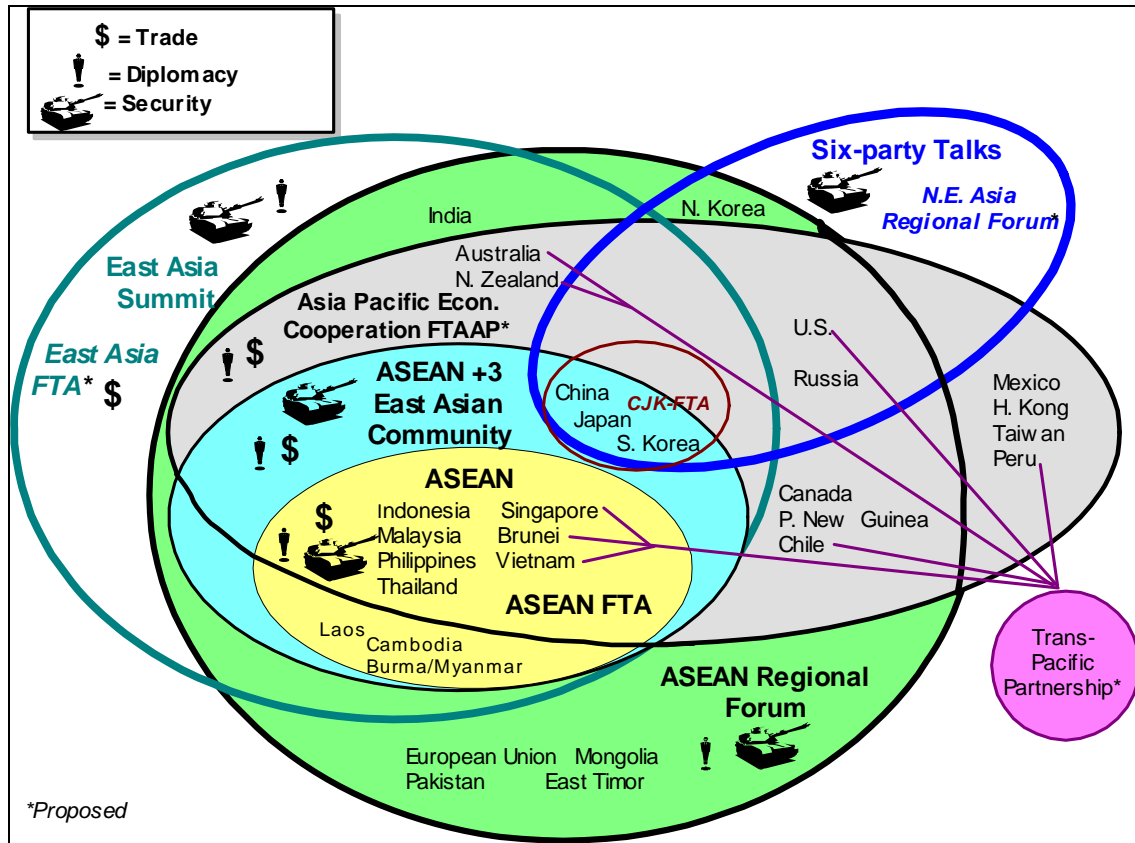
$ = Trade
= Diplomacy
= Security

Six-party Talks
N.E. Asia Regional Forum*

India
N. Korea
Australia
N. Zealand

East Asia Summit

Asia Pacific Econ. Cooperation FTAAP*
$

East Asia FTA* $

U.S.
Russia

ASEAN +3 East Asian Community
$

China
Japan
S. Korea
CJK-FTA

Mexico
H. Kong
Taiw an
Peru

ASEAN
$
Indonesia
Malaysia
Philippines
Thailand
Singapore
Brunei
Vietnam

Canada
P. New Guinea
Chile

ASEAN FTA
Laos
Cambodia
Burma/Myanmar

ASEAN Regional Forum

Trans-Pacific Partnership*

European Union
Pakistan
Mongolia
East Timor

*Proposed